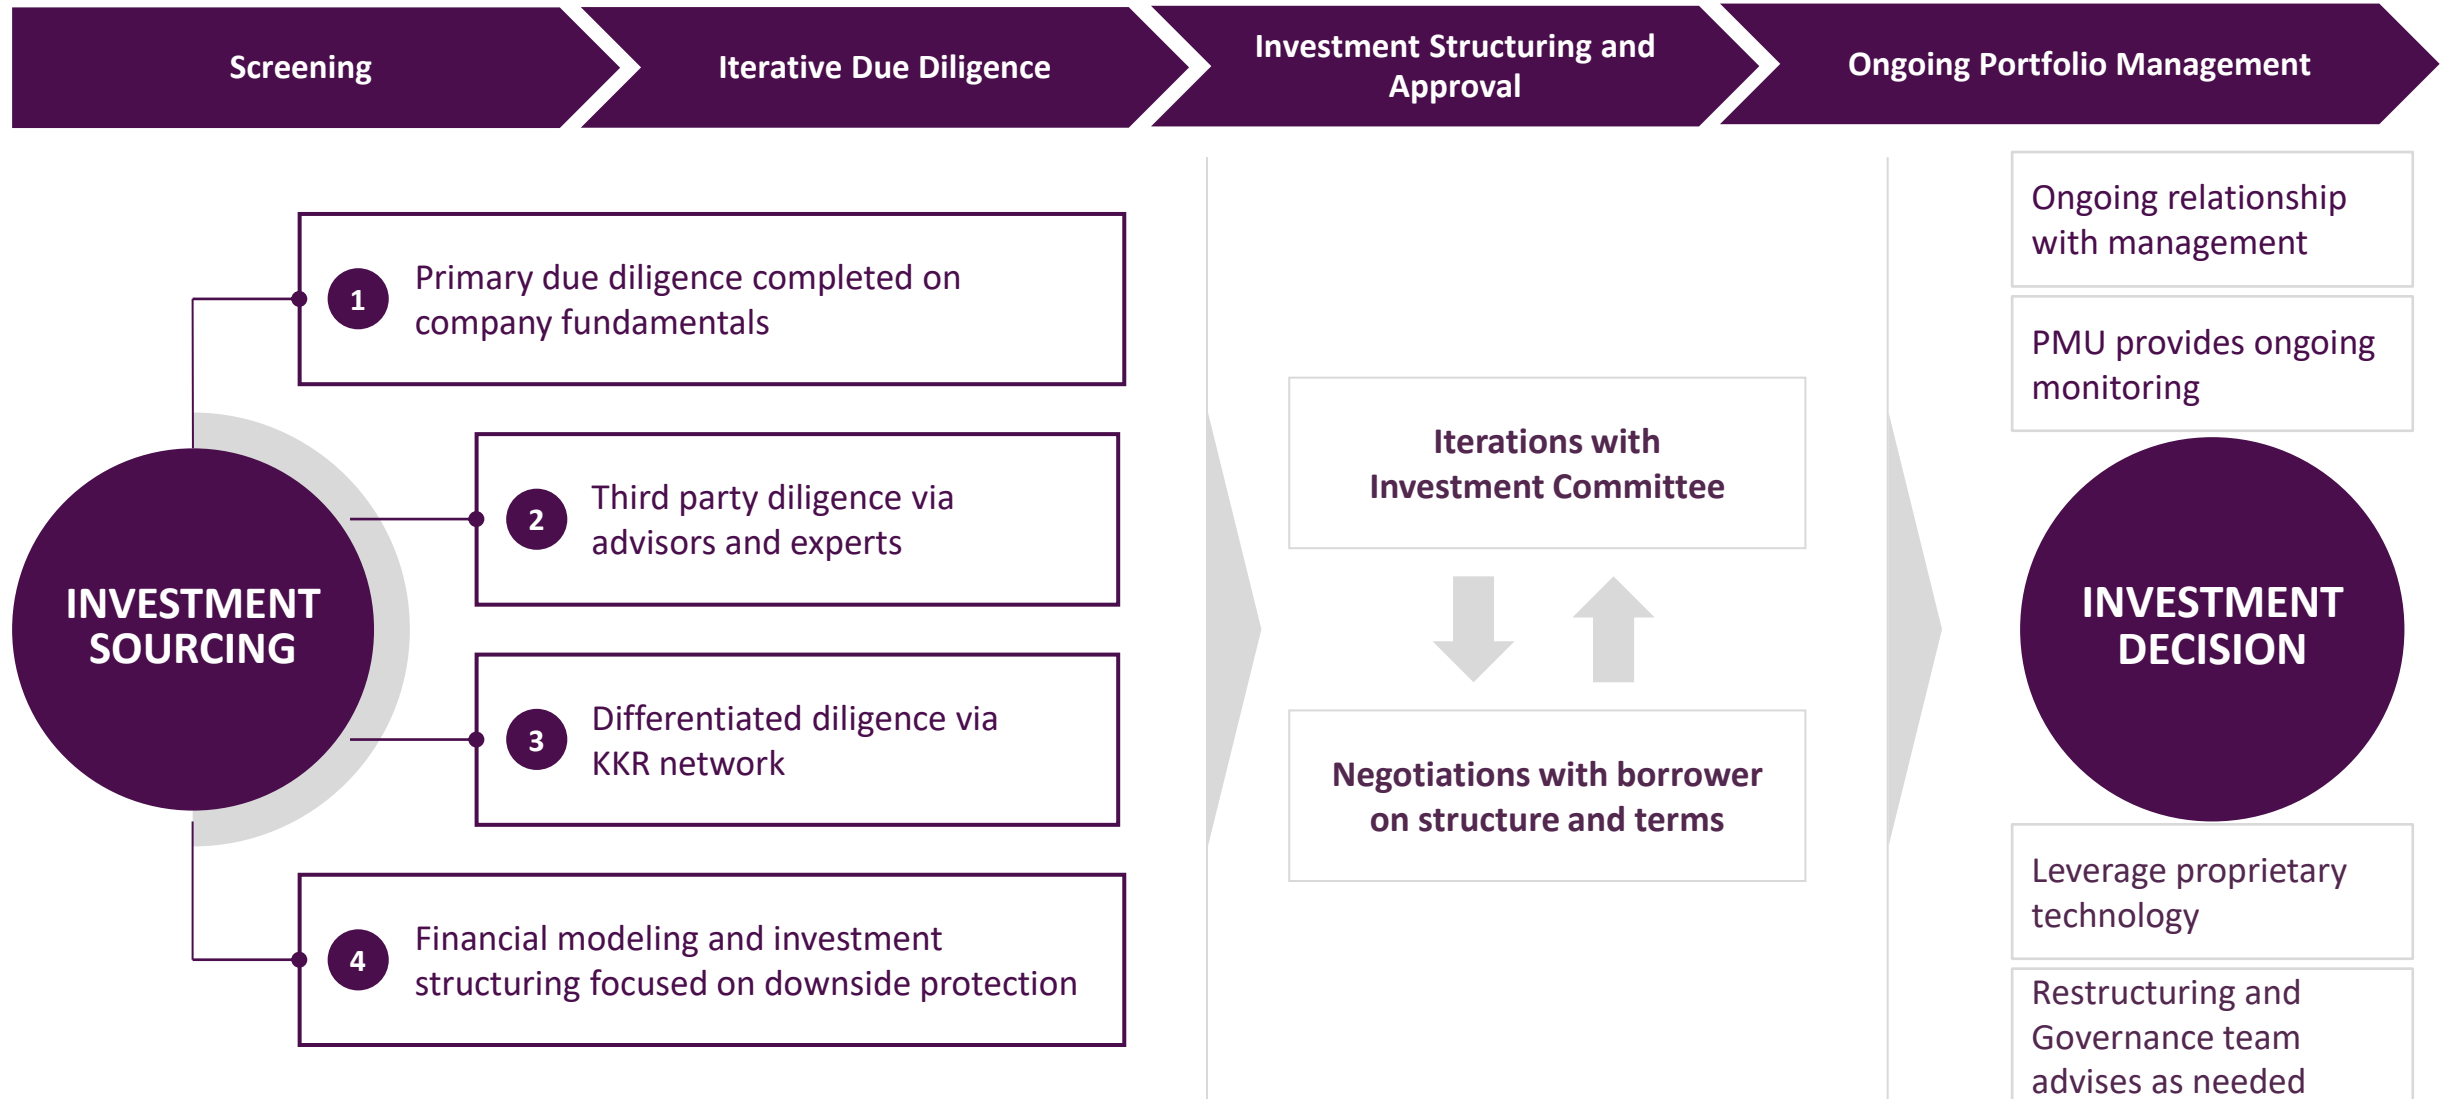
Screening

Iterative Due Diligence

Investment Structuring and Approval

Ongoing Portfolio Management

INVESTMENT SOURCING

1 Primary due diligence completed on company fundamentals

2 Third party diligence via advisors and experts

3 Differentiated diligence via KKR network

4 Financial modeling and investment structuring focused on downside protection

Iterations with Investment Committee

Negotiations with borrower on structure and terms

Ongoing relationship with management

PMU provides ongoing monitoring

INVESTMENT DECISION

Leverage proprietary technology

Restructuring and Governance team advises as needed